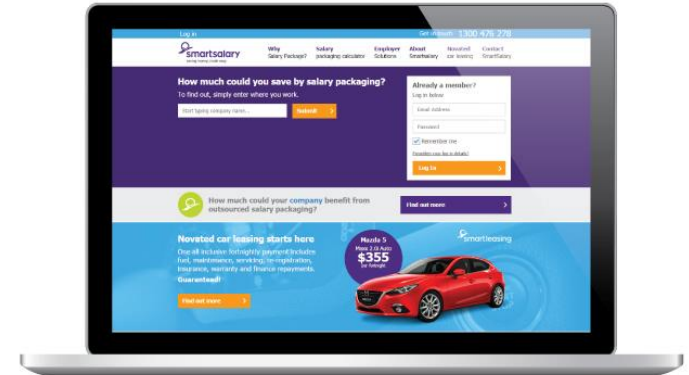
Log in

Get in touch 1300 476 278

smartsalary
saving money made easy

Why Salary Packaging?

Salary packaging calculator

Employer Solutions

About Smartsalary

Novated car leasing

Contact Smartsalary

How much could you save by salary packaging?

To find out, simply enter where you work.

Start typing company name...

Submit

Already a member?

Log in below

Email Address

Password

Remember me

Forgotten your log in details?

Log in

How much could your company benefit from outsourced salary packaging?

Find out more

Novated car leasing starts here

One all-inclusive fortnightly payment includes fuel, maintenance, servicing, re-registration, insurance, warranty and finance repayments. Guaranteed!

Find out more

Mazda 3
Maxx 2.0i Auto
$355
per fortnight

smartleasing